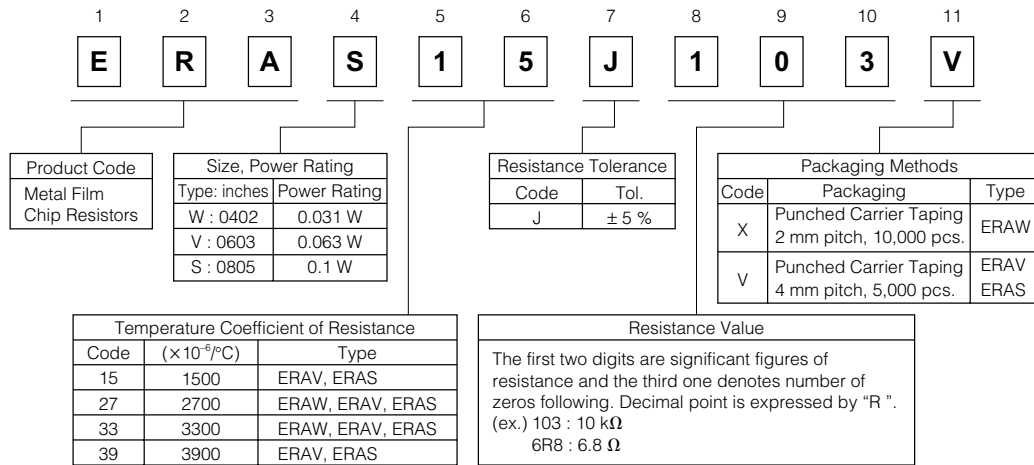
1 2 3 4 5 6 7 8 9 10 11

E R A S 1 5 J 1 0 3 V

Product Code
Metal Film Chip Resistors

Size, Power Rating

| Type: inches | Power Rating |
|---|---|
| W : 0402 | 0.031 W |
| V : 0603 | 0.063 W |
| S : 0805 | 0.1 W |

Resistance Tolerance

| Code | Tol. |
|---|---|
| J | ± 5 % |

Packaging Methods

| Code | Packaging | Type |
|---|---|---|
| X | Punched Carrier Taping 2 mm pitch, 10,000 pcs. | ERAW |
| V | Punched Carrier Taping 4 mm pitch, 5,000 pcs. | ERAV ERAS |

Temperature Coefficient of Resistance

| Code | ($\times10^{-6}$/°C) | Type |
|---|---|---|
| 15 | 1500 | ERAV, ERAS |
| 27 | 2700 | ERAW, ERAV, ERAS |
| 33 | 3300 | ERAW, ERAV, ERAS |
| 39 | 3900 | ERAV, ERAS |

Resistance Value

The first two digits are significant figures of resistance and the third one denotes number of zeros following. Decimal point is expressed by "R ".
(ex.) 103 : 10 k$\Omega$
6R8 : 6.8 $\Omega$